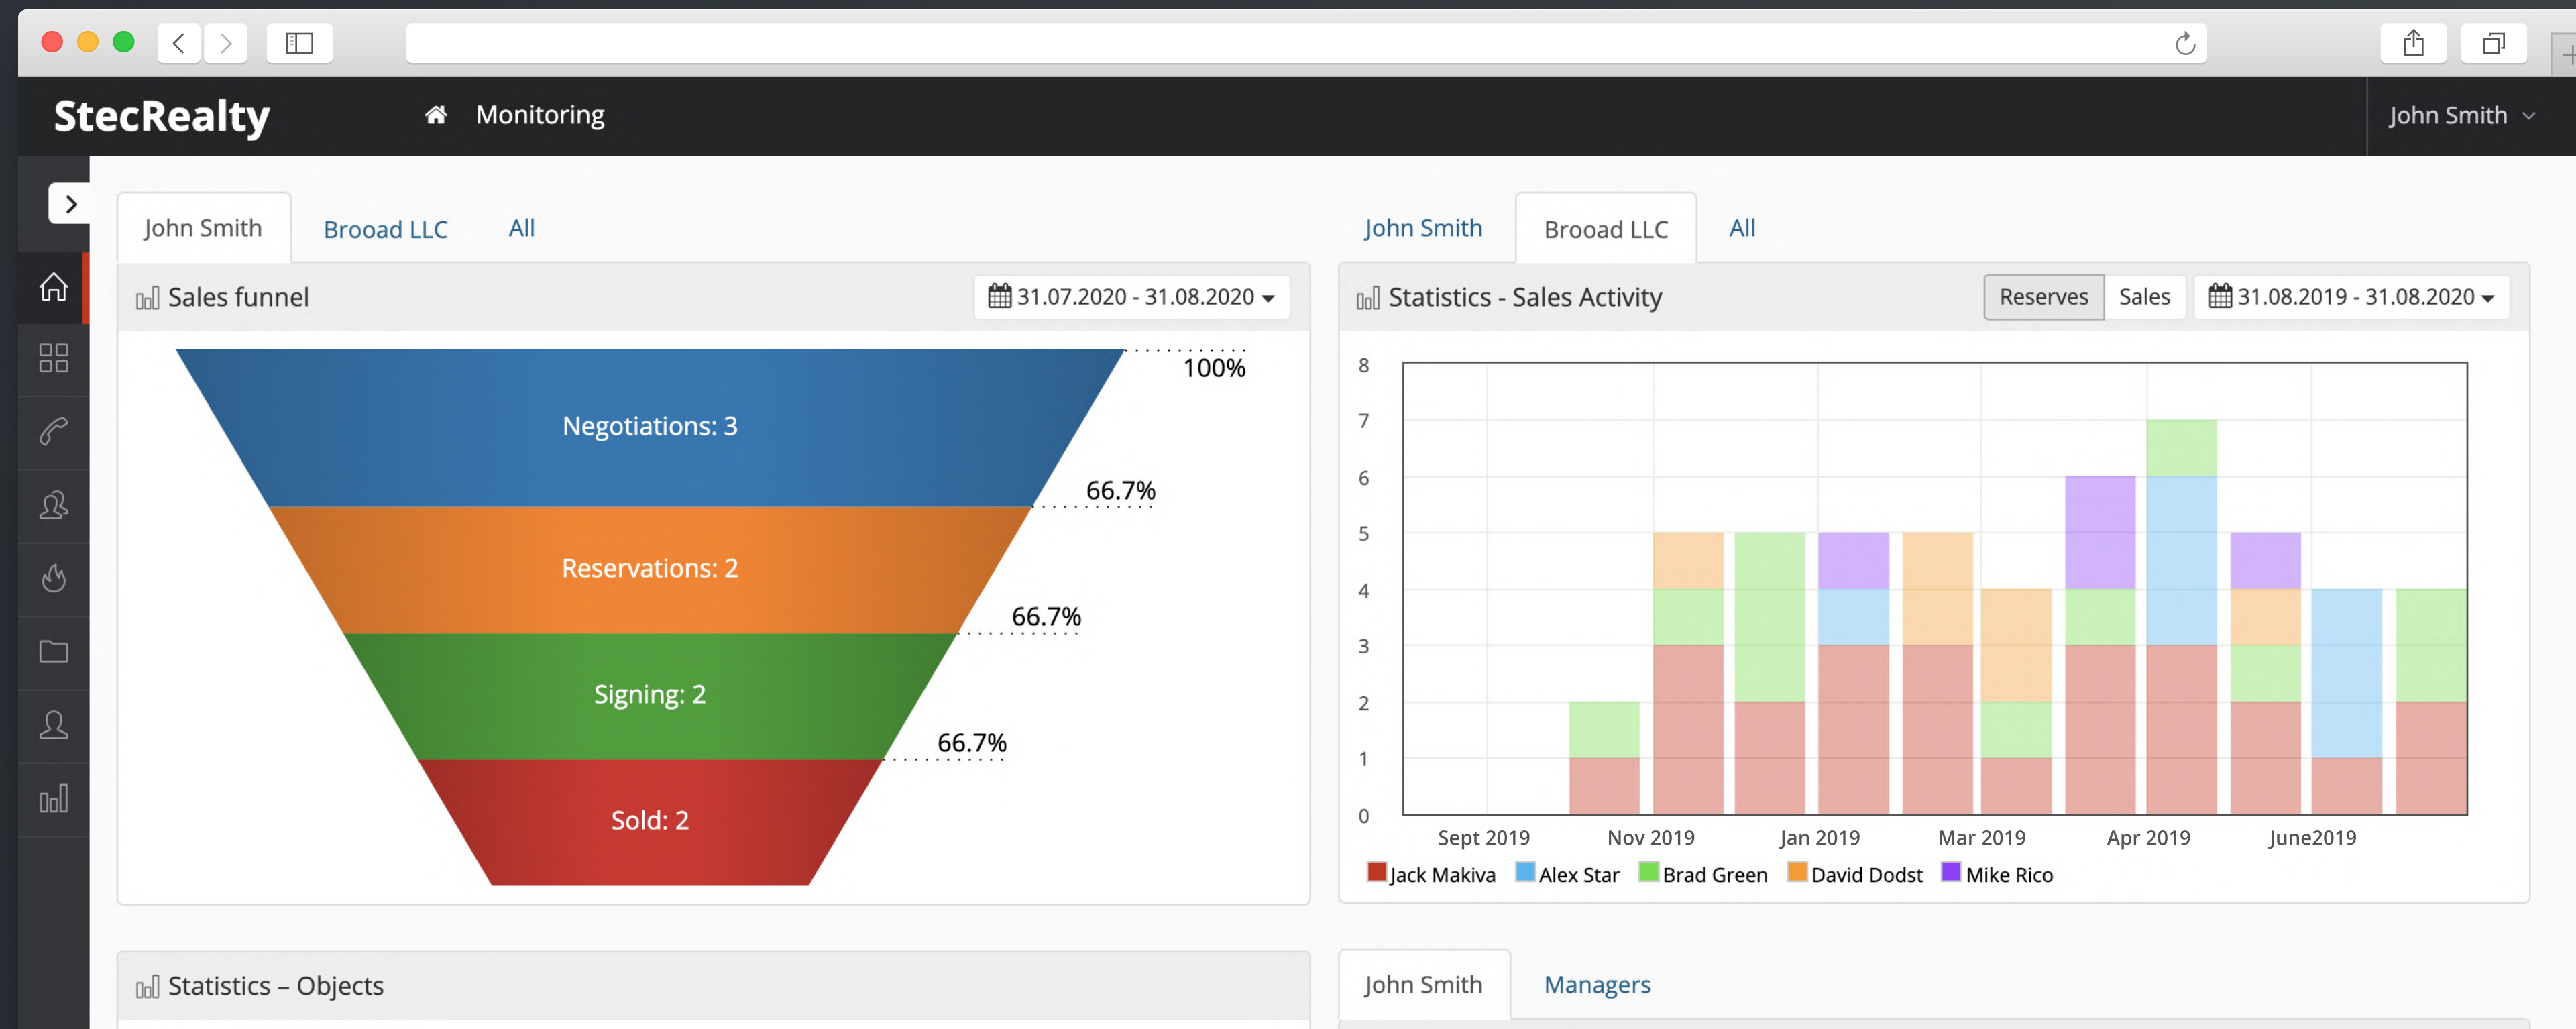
StecRealty

Monitoring

John Smith

John Smith | Broood LLC | All

Sales funnel

31.07.2020 - 31.08.2020

100%

Negotiations: 3

66.7%

Reservations: 2

66.7%

Signing: 2

66.7%

Sold: 2

John Smith | Broood LLC | All

Statistics - Sales Activity

Reserves | Sales

31.08.2019 - 31.08.2020

8
7
6
5
4
3
2
1
0

Sept 2019 | Nov 2019 | Jan 2019 | Mar 2019 | Apr 2019 | June2019

Jack Makiva | Alex Star | Brad Green | David Dodst | Mike Rico

Statistics – Objects

John Smith | Managers